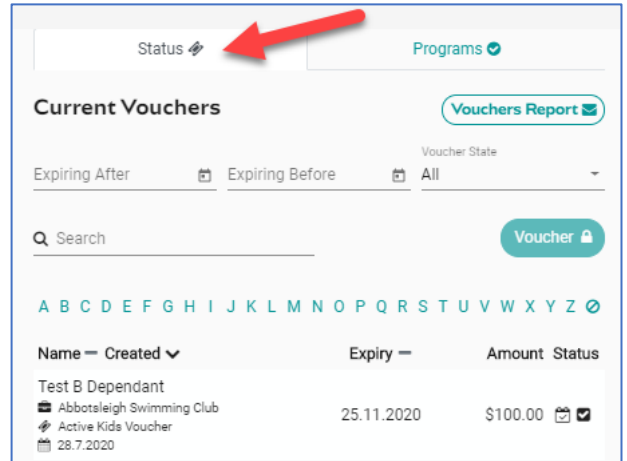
Status

Programs

Current Vouchers

Vouchers Report

Expiring After

Expiring Before

Voucher State
All

Search

Voucher

A B C D E F G H I J K L M N O P Q R S T U V W X Y Z

| Name — Created | Expiry — | Amount | Status |
|---|---|---|---|
| Test B Dependant<br>Abbotsleigh Swimming Club<br>Active Kids Voucher<br>28.7.2020 | 25.11.2020 | $100.00 | |